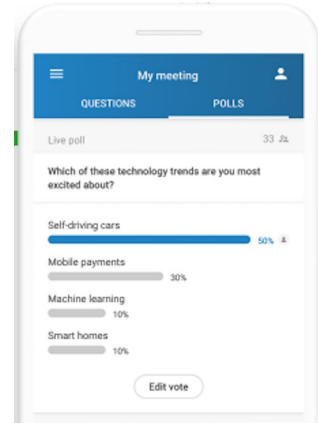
My meeting

QUESTIONS

POLLS

Live poll

33

Which of these technology trends are you most excited about?

Self-driving cars

50%

Mobile payments

30%

Machine learning

10%

Smart homes

10%

Edit vote